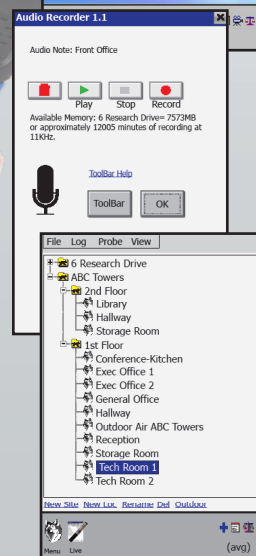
Audio Recorder 1.1

Audio Note: Front Office

Play Stop Record

Available Memory: 6 Research Drive= 7573MB or approximately 12005 minutes of recording at 11KHz.

ToolBar Help

ToolBar

OK

File Log Probe View

6 Research Drive
ABC Towers
2nd Floor
Library
Hallway
Storage Room
1st Floor
Conference-Kitchen
Exec Office 1
Exec Office 2
General Office
Hallway
Outdoor Air ABC Towers
Reception
Storage Room
Tech Room 1
Tech Room 2

New Site New Loc Rename Del Outdoor

Menu Live

(avg)